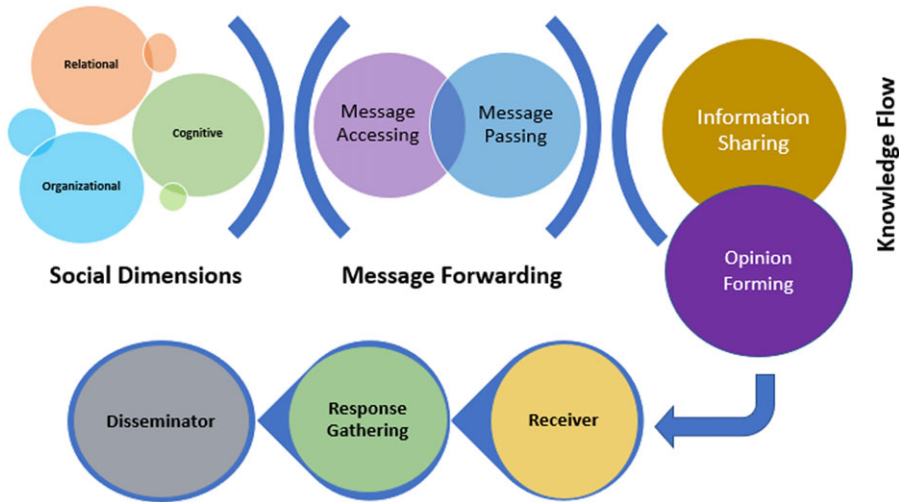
Relational

Cognitive

Organizational

Social Dimensions

Message Accessing

Message Passing

Message Forwarding

Information Sharing

Opinion Forming

Knowledge Flow

Disseminator

Response Gathering

Receiver